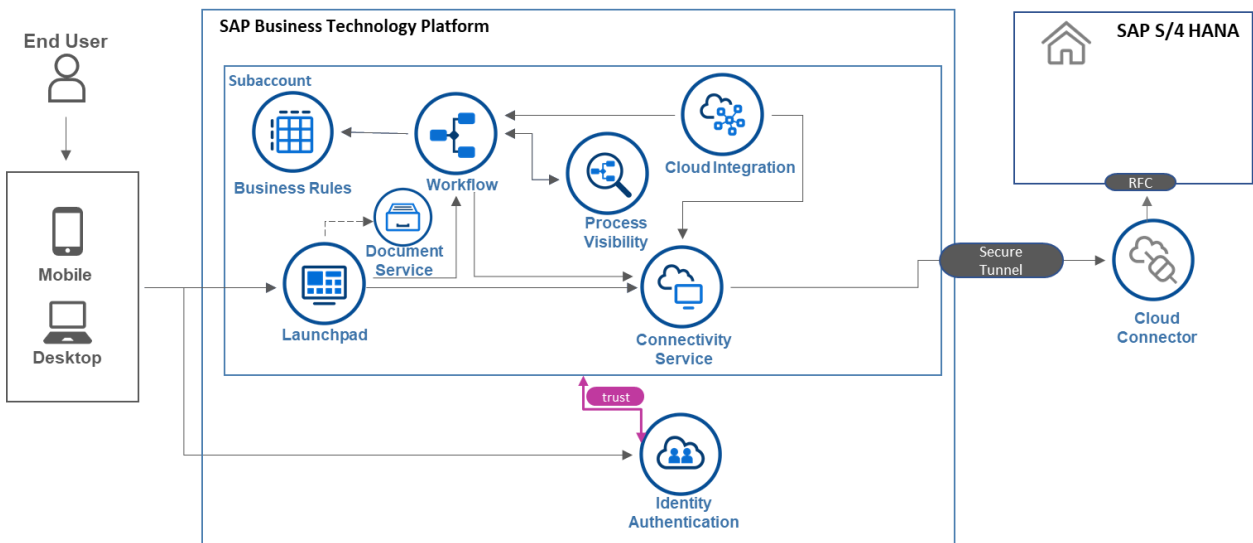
End User

Mobile

Desktop

SAP Business Technology Platform

Subaccount

Business Rules

Workflow

Cloud Integration

Process Visibility

Document Service

Launchpad

Connectivity Service

trust

Identity Authentication

Secure Tunnel

SAP S/4 HANA

RFC

Cloud Connector